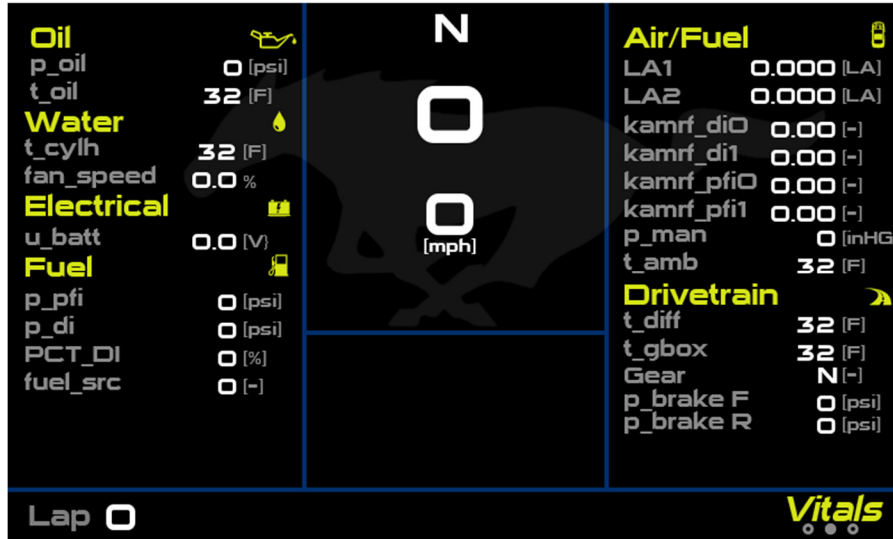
Oil
p_oil 0 [psi]
t_oil 32 [F]
Water
t_cylh 32 [F]
fan_speed 0.0 %
Electrical
u_batt 0.0 [V]
Fuel
p_pfi 0 [psi]
p_di 0 [psi]
PCT_DI 0 [%]
fuel_src 0 [-]

N
0
0
[mph]

Air/Fuel
LA1 0.000 [LA]
LA2 0.000 [LA]
kamrf_di0 0.00 [-]
kamrf_di1 0.00 [-]
kamrf_pfi0 0.00 [-]
kamrf_pfi1 0.00 [-]
p_man 0 [inHG
t_amb 32 [F]
Drivetrain
t_diff 32 [F]
t_gbox 32 [F]
Gear N [-]
p_brake F 0 [psi]
p_brake R 0 [psi]

Lap 0
Vitals